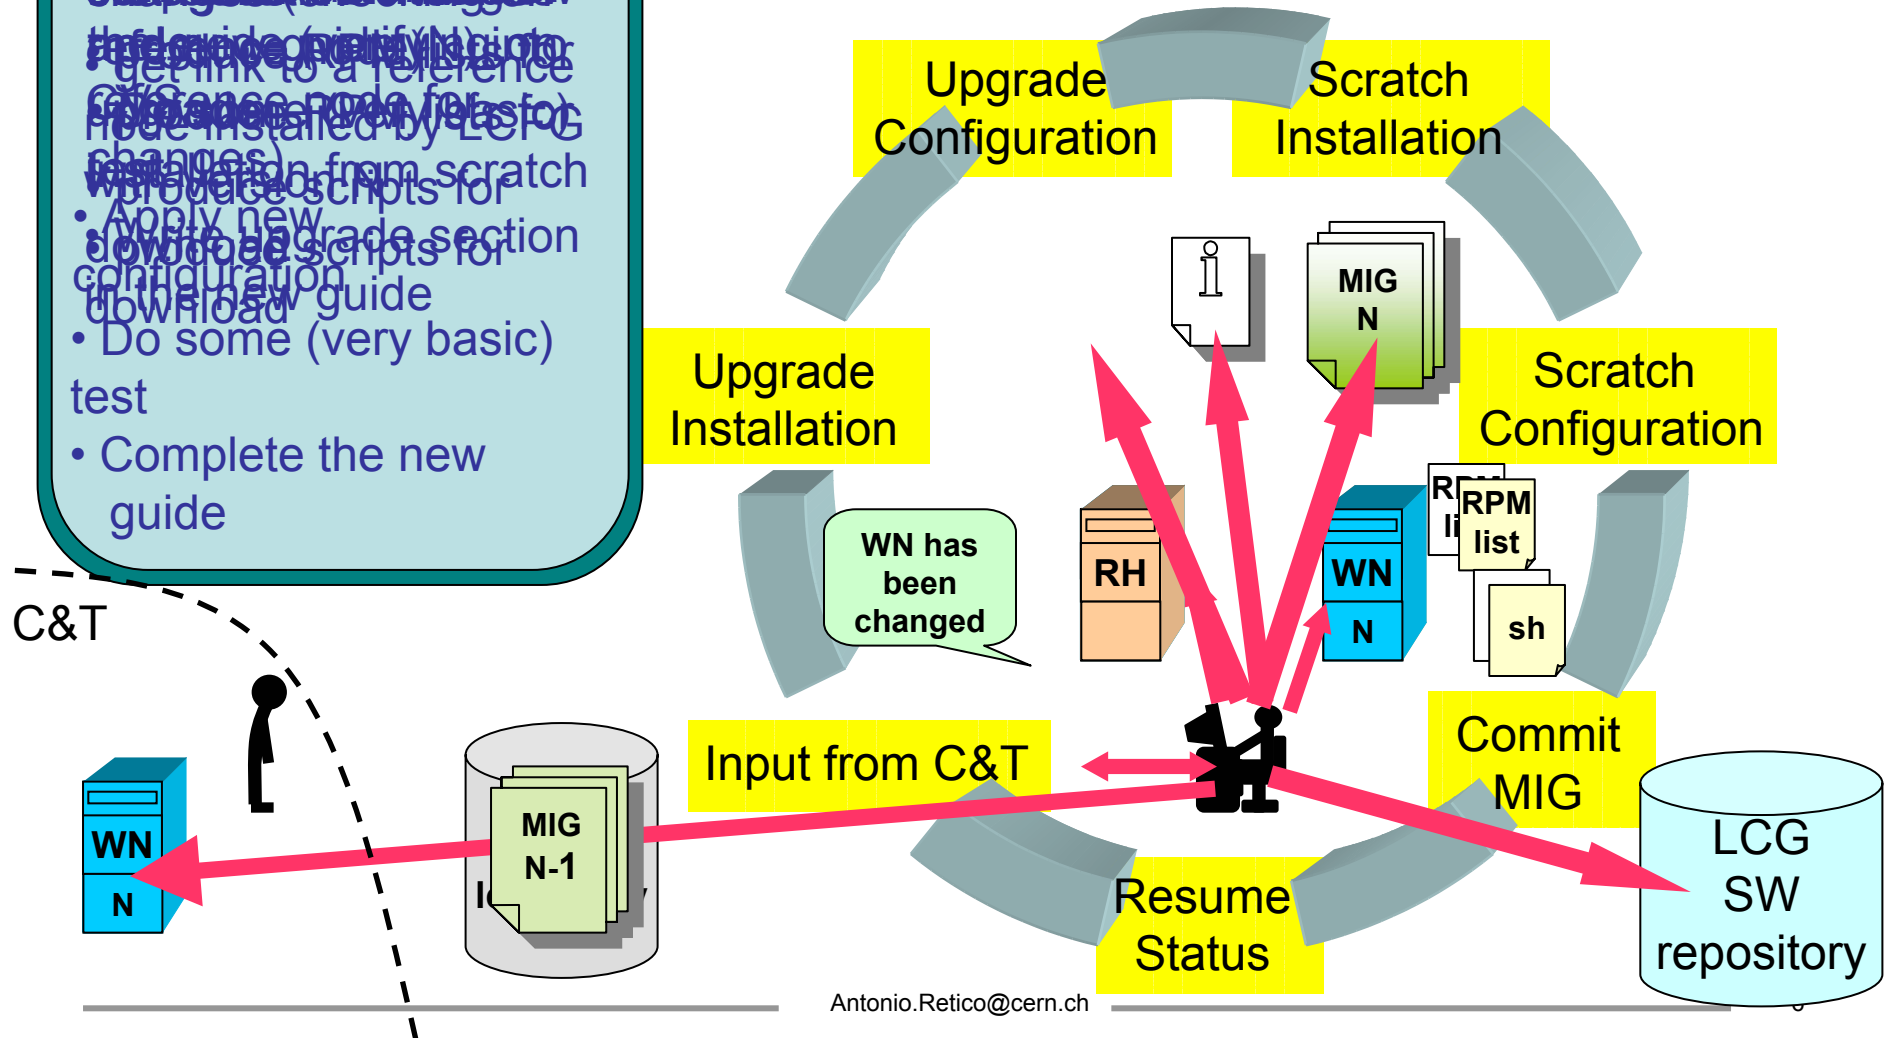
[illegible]

• Do some (very basic) test

• Complete the new guide

C&T

Upgrade Configuration

Scratch Installation

MIG N

Upgrade Installation

Scratch Configuration

WN has been changed

RH

RPM list

WN N

sh

Input from C&T

Commit MIG

WN N

MIG N-1

LCG SW repository

Resume Status

Antonio.Retico@cern.ch